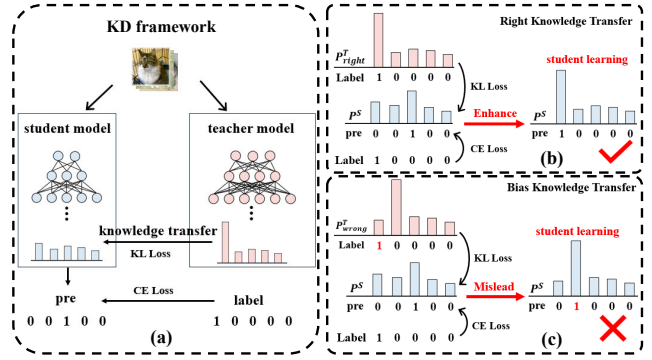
KD framework

student model

teacher model

knowledge transfer

KL Loss

pre

CE Loss

label

0 0 1 0 0

1 0 0 0 0

(a)

Right Knowledge Transfer

$P^T_{right}$

Label 1 0 0 0 0

KL Loss

student learning

$P^S$

pre 0 0 1 0 0

Enhance

$P^S$

pre 1 0 0 0 0

CE Loss

Label 1 0 0 0 0

(b)

Bias Knowledge Transfer

$P^T_{wrong}$

Label 1 0 0 0 0

KL Loss

student learning

$P^S$

pre 0 0 1 0 0

Mislead

$P^S$

pre 0 0 1 0 0

CE Loss

Label 1 0 0 0 0

(c)